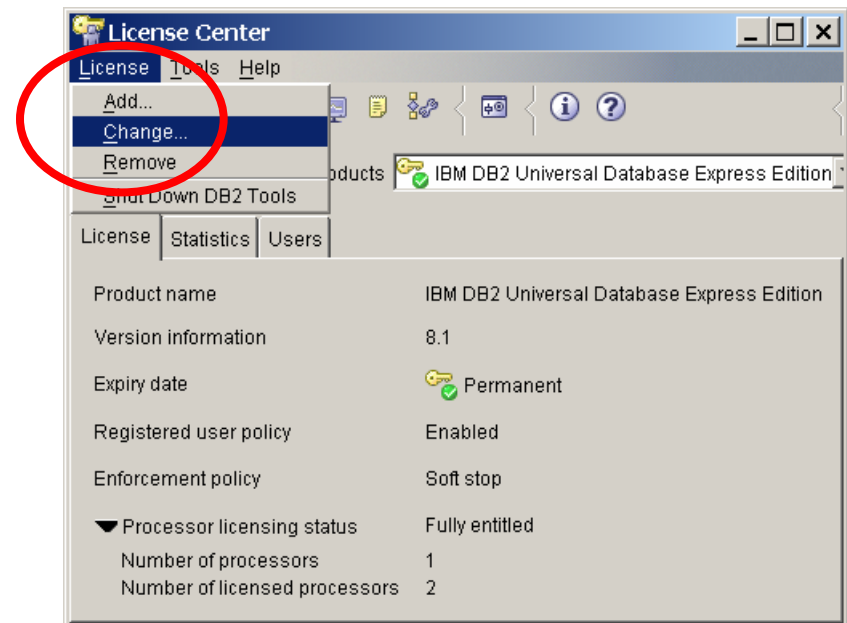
License Center

License Tools Help

Add...
Change...
Remove
Shut Down DB2 Tools

oducts IBM DB2 Universal Database Express Edition

License Statistics Users

| | |
|---|---|
| Product name | IBM DB2 Universal Database Express Edition |
| Version information | 8.1 |
| Expiry date | Permanent |
| Registered user policy | Enabled |
| Enforcement policy | Soft stop |
| Processor licensing status | Fully entitled |
| Number of processors | 1 |
| Number of licensed processors | 2 |